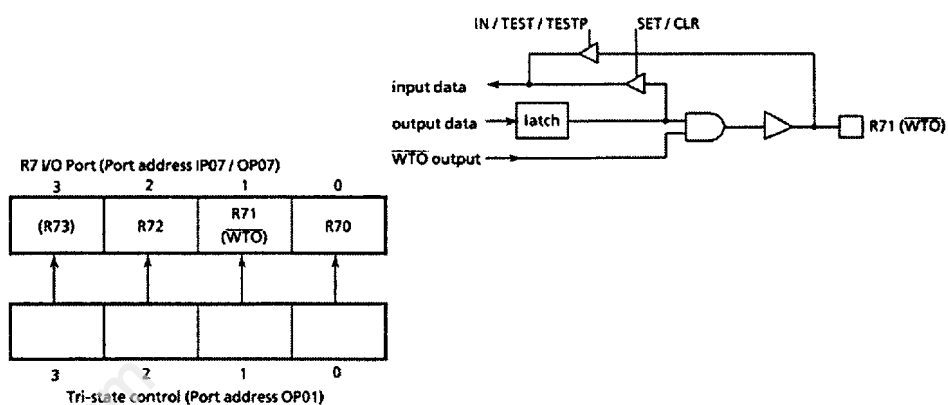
IN / TEST / TESTP

SET / CLR

input data

output data

latch

$\overline{\text{WTO}}$ output

R71 ($\overline{\text{WTO}}$)

R7 I/O Port (Port address IP07 / OP07)

| 3 | 2 | 1 | 0 |
|---|---|---|---|
| (R73) | R72 | R71 ($\overline{\text{WTO}}$) | R70 |

| | | | |
|---|---|---|---|
| 3 | 2 | 1 | 0 |

Tri-state control (Port address OP01)